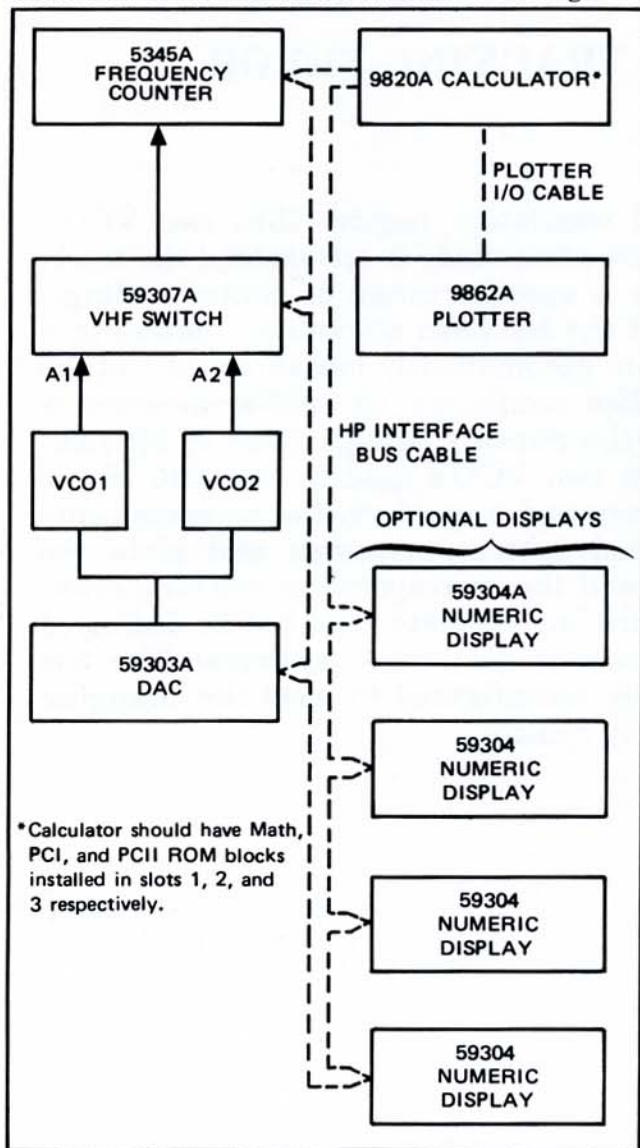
5345A FREQUENCY COUNTER

9820A CALCULATOR*

PLOTTER I/O CABLE

59307A VHF SWITCH

9862A PLOTTER

A1

A2

VCO1

VCO2

HP INTERFACE BUS CABLE

OPTIONAL DISPLAYS

59304A NUMERIC DISPLAY

59303A DAC

59304 NUMERIC DISPLAY

*Calculator should have Math, PCI, and PCII ROM blocks installed in slots 1, 2, and 3 respectively.

59304 NUMERIC DISPLAY

59304 NUMERIC DISPLAY